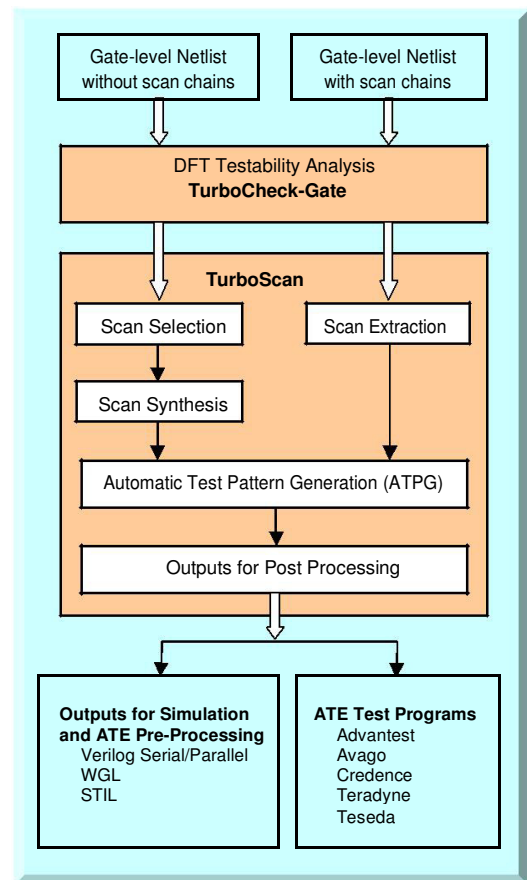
Gate-level Netlist without scan chains

Gate-level Netlist with scan chains

DFT Testability Analysis
**TurboCheck-Gate**

**TurboScan**

Scan Selection

Scan Extraction

Scan Synthesis

Automatic Test Pattern Generation (ATPG)

Outputs for Post Processing

**Outputs for Simulation and ATE Pre-Processing**
Verilog Serial/Parallel
WGL
STIL

**ATE Test Programs**
Advantest
Avago
Credence
Teradyne
Teseda